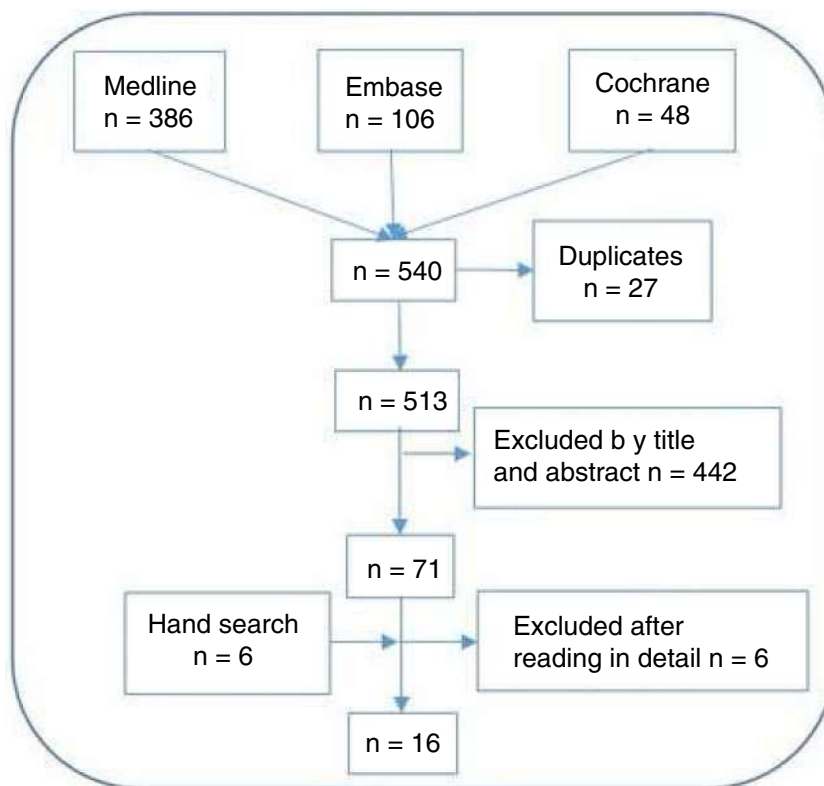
Medline
n = 386

Embase
n = 106

Cochrane
n = 48

n = 540

Duplicates
n = 27

n = 513

Excluded b y title and abstract n = 442

n = 71

Hand search
n = 6

Excluded after reading in detail n = 6

n = 16